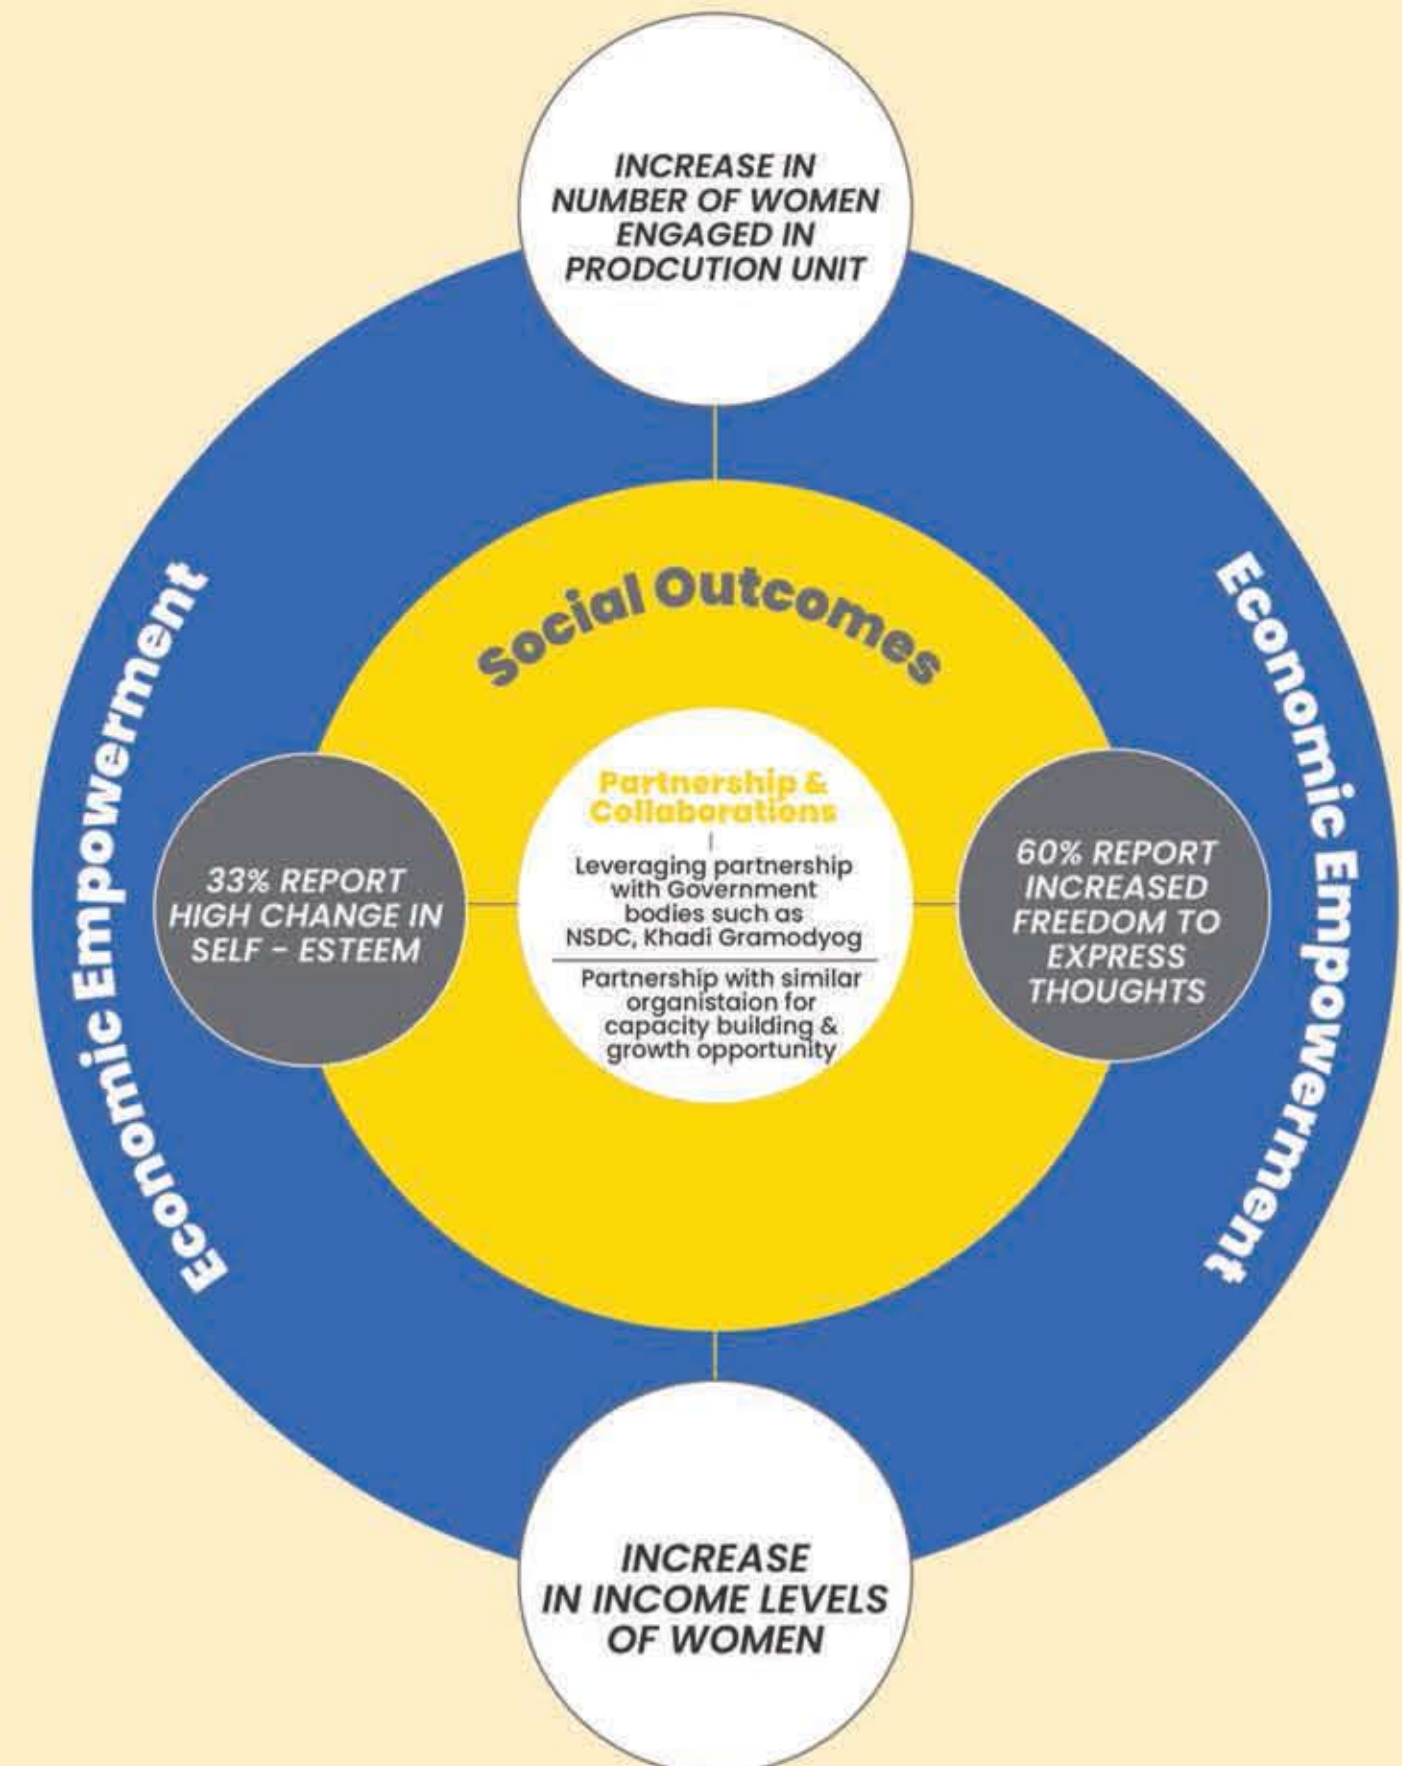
INCREASE IN NUMBER OF WOMEN ENGAGED IN PRODCUTION UNIT

Economic Empowerment

Social Outcomes

Economic Empowerment

33% REPORT HIGH CHANGE IN SELF - ESTEEM

Partnership & Collaborations

Leveraging partnership with Government bodies such as NSDC, Khadi Gramodyog

Partnership with similar organistaion for capacity building & growth opportunity

60% REPORT INCREASED FREEDOM TO EXPRESS THOUGHTS

INCREASE IN INCOME LEVELS OF WOMEN